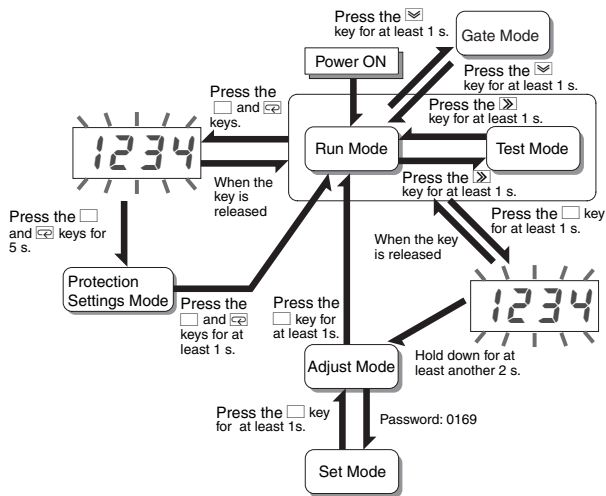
Press the key for at least 1 s.

Gate Mode

Power ON

Press the key for at least 1 s.

Press the and keys.

1234

Press the key for at least 1 s.

Run Mode

Test Mode

When the key is released

Press the key for at least 1 s.

Press the key for at least 1 s.

Press the and keys for 5 s.

When the key is released

Protection Settings Mode

Press the and keys for at least 1 s.

Press the key for at least 1s.

1234

Hold down for at least another 2 s.

Adjust Mode

Press the key for at least 1s.

Password: 0169

Set Mode